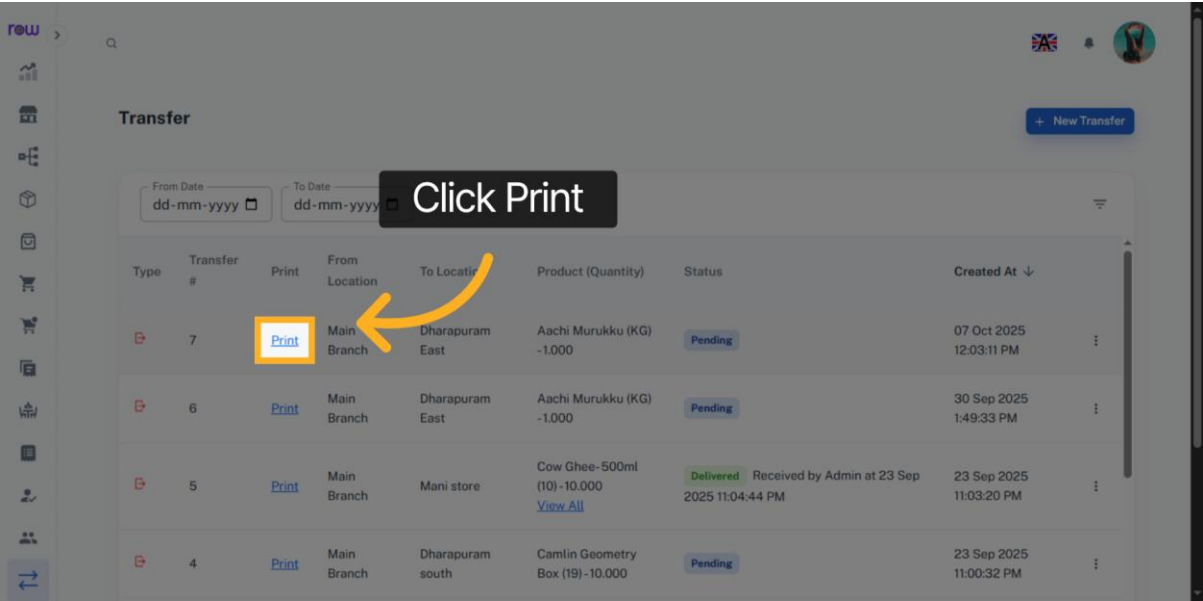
rew

Transfer

+ New Transfer

From Date
dd-mm-yyyy

To Date
dd-mm-yyyy

Click Print

| Type | Transfer # | Print | From Location | To Locati | Product (Quantity) | Status | Created At ↓ |
|---|---|---|---|---|---|---|---|
| | 7 | Print | Main Branch | Dharapuram East | Aachi Murukku (KG) -1.000 | Pending | 07 Oct 2025 12:03:11 PM |
| | 6 | Print | Main Branch | Dharapuram East | Aachi Murukku (KG) -1.000 | Pending | 30 Sep 2025 1:49:33 PM |
| | 5 | Print | Main Branch | Mani store | Cow Ghee-500ml (10)-10.000 View All | Delivered Received by Admin at 23 Sep 2025 11:04:44 PM | 23 Sep 2025 11:03:20 PM |
| | 4 | Print | Main Branch | Dharapuram south | Camlin Geometry Box (19)-10.000 | Pending | 23 Sep 2025 11:00:32 PM |